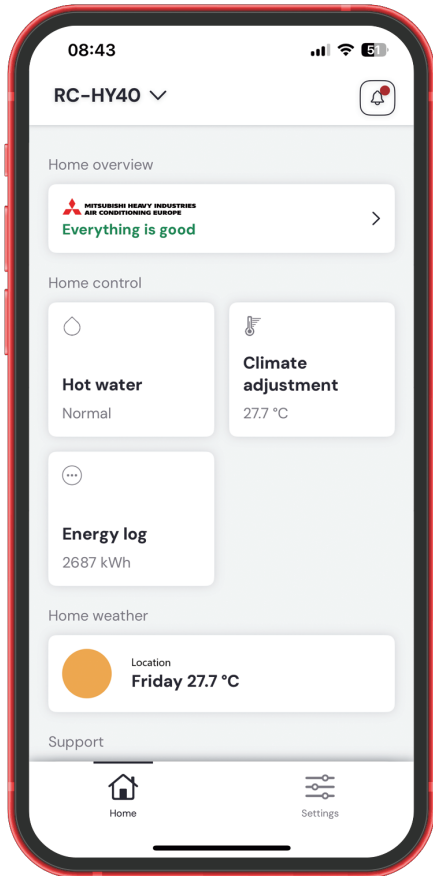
08:43

51

RC-HY40

Home overview

MITSUBISHI HEAVY INDUSTRIES
AIR CONDITIONING EUROPE

Everything is good

Home control

Hot water
Normal

Climate adjustment
27.7 °C

Energy log
2687 kWh

Home weather

Location
Friday 27.7 °C

Support

Home

Settings